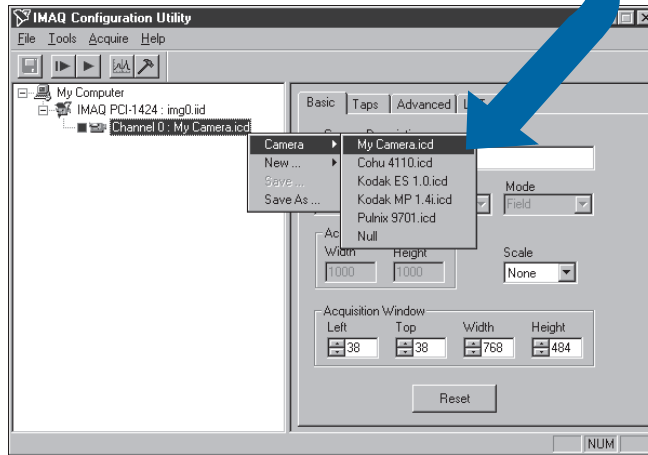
IMAQ Configuration Utility

File Tools Acquire Help

My Computer
IMAQ PCI-1424 : img0.iid
Channel 0 : My Camera.icd

Camera
New ...
Save ...
Save As ...

My Camera.icd
Cohu 4110.icd
Kodak ES 1.0.icd
Kodak MP 1.4i.icd
Pulnix 9701.icd
Null

Basic Taps Advanced L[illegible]

Mode
Field

Ac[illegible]
Width Height
1000 1000

Scale
None

Acquisition Window
Left Top Width Height
38 38 768 484

Reset

NUM